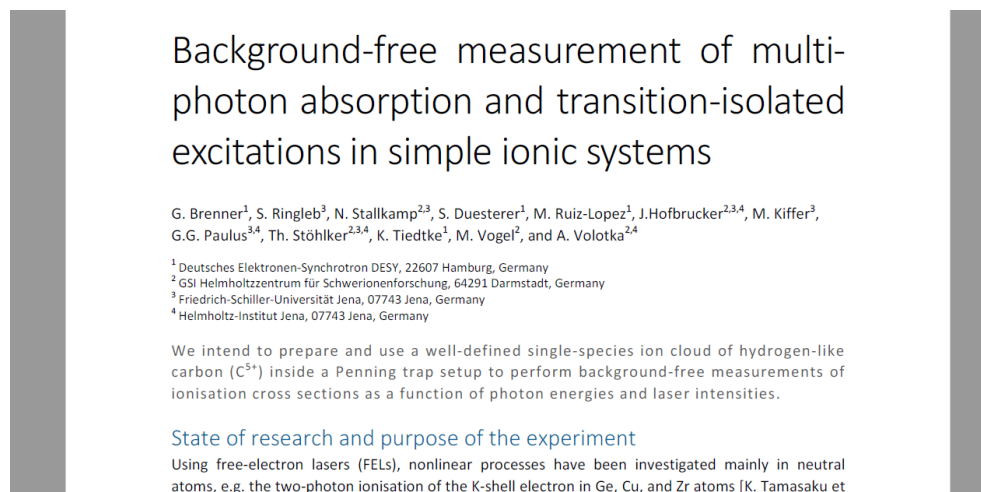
Background-free measurement of multi-photon absorption and transition-isolated excitations in simple ionic systems

G. Brenner$^1$, S. Ringleb$^3$, N. Stallkamp$^{2,3}$, S. Duesterer$^1$, M. Ruiz-Lopez$^1$, J.Hofbrucker$^{2,3,4}$, M. Kiffer$^3$, G.G. Paulus$^{3,4}$, Th. Stöhlker$^{2,3,4}$, K. Tiedtke$^1$, M. Vogel$^2$, and A. Volotka$^{2,4}$

$^1$ Deutsches Elektronen-Synchrotron DESY, 22607 Hamburg, Germany
$^2$ GSI Helmholtzzentrum für Schwerionenforschung, 64291 Darmstadt, Germany
$^3$ Friedrich-Schiller-Universität Jena, 07743 Jena, Germany
$^4$ Helmholtz-Institut Jena, 07743 Jena, Germany

We intend to prepare and use a well-defined single-species ion cloud of hydrogen-like carbon ($C^{5+}$) inside a Penning trap setup to perform background-free measurements of ionisation cross sections as a function of photon energies and laser intensities.

State of research and purpose of the experiment

Using free-electron lasers (FELs), nonlinear processes have been investigated mainly in neutral atoms, e.g. the two-photon ionisation of the K-shell electron in Ge, Cu, and Zr atoms [K. Tamasaku et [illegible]